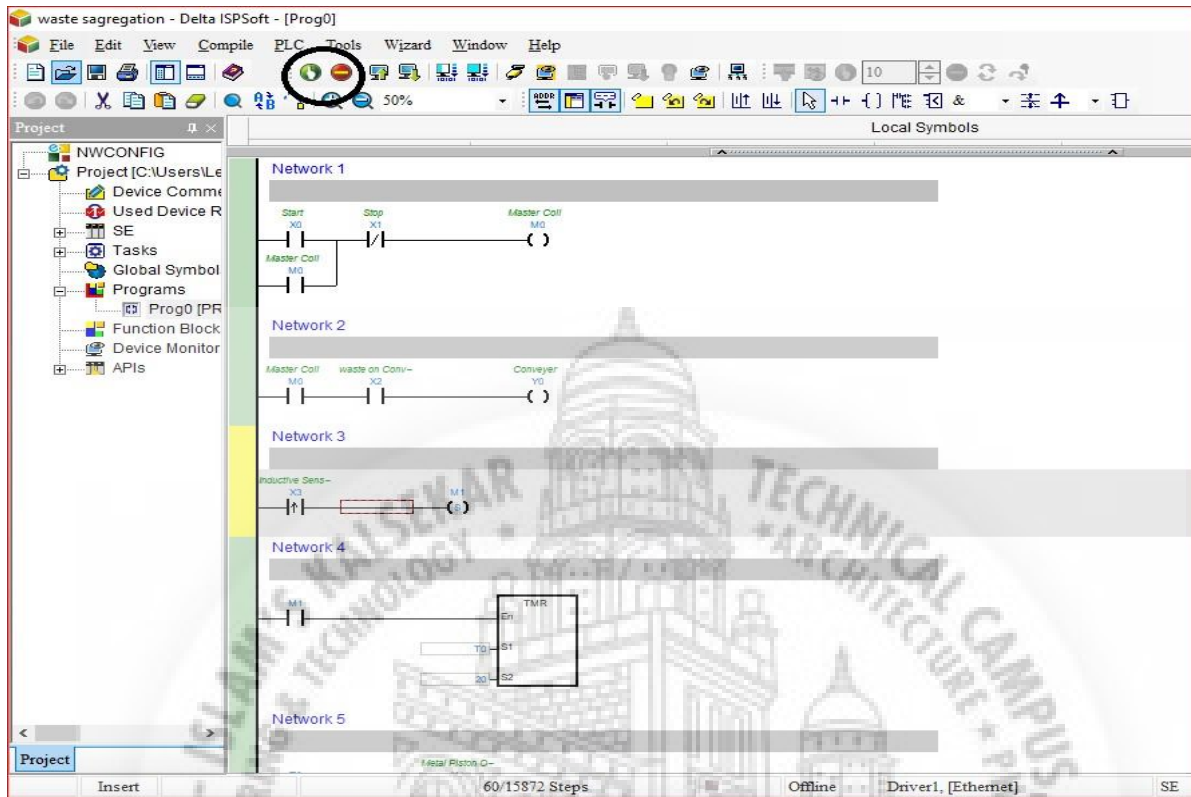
waste sagregation - Delta ISPSoft - [Prog0]

File Edit View Compile PLC Tools Wizard Window Help

10

50%

Project

Local Symbols

NWCONFIG
Project [C:\Users\Le
Device Comme
Used Device R
SE
Tasks
Global Symbol
Programs
Prog0 [PR
Function Block
Device Monitor
APIs

Network 1

Start X0
Stop X1
Master Coil M0
Master Coil M0

Network 2

Master Coil M0
waste on Conv– X2
Conveyer Y0

Network 3

Inductive Sens– X3
M1
S

Network 4

M1
TMR
En
T0 S1
20 S2

Network 5

Metal Piston O–

Project

Insert
60/15872 Steps
Offline
Driver1, [Ethernet]
SE

ANJUMAN-I-ISLAM'S KALSEKAR TECHNICAL CAMPUS
SCHOOL OF ENGINEERING & TECHNOLOGY
SCHOOL OF ARCHITECTURE